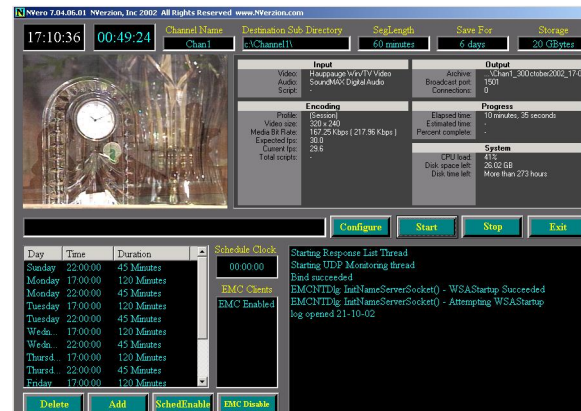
NVero 7.04.06.01 NVerzion, Inc 2002 All Rights Reserved www.NVerzion.com

17:10:36 00:49:24

| Channel Name | Destination Sub Directory | SegLength | Save For | Storage |
|---|---|---|---|---|
| Chan1 | c:\Channel1\ | 60 minutes | 6 days | 20 GBytes |

Input
Video: Hauppauge WinTV Video
Audio: SoundMAX Digital Audio
Script: -

Encoding
Profile: (Session)
Video size: 320 x 240
Media Bit Rate: 167.25 Kbps ( 217.96 Kbps )
Expected fps: 30.0
Current fps: 29.6
Total scripts: -

Output
Archive: \Chan1_30october2002_17-0
Broadcast port: 1501
Connections: 0

Progress
Elapsed time: 10 minutes, 35 seconds
Estimated time: -
Percent complete: -

System
CPU load: 41%
Disk space left: 26.02 GB
Disk time left: More than 273 hours

Configure Start Stop Exit

| Day | Time | Duration |
|---|---|---|
| Sunday | 22:00:00 | 45 Minutes |
| Monday | 17:00:00 | 120 Minutes |
| Monday | 22:00:00 | 45 Minutes |
| Tuesday | 17:00:00 | 120 Minutes |
| Tuesday | 22:00:00 | 45 Minutes |
| Wedn... | 17:00:00 | 120 Minutes |
| Wedn... | 22:00:00 | 45 Minutes |
| Thursd... | 17:00:00 | 120 Minutes |
| Thursd... | 22:00:00 | 45 Minutes |
| Friday | 17:00:00 | 120 Minutes |

Schedule Clock
00:00:00
EMC Clients
EMC Enabled

Starting Response List Thread
Starting UDP Monitoring thread
Bind succeeded
EMCNTDlg: InitNameServerSocket() - WSAStartup Succeeded
EMCNTDlg: InitNameServerSocket() - Attempting WSAStartup
log opened 21-10-02

Delete Add SchedEnable EMC Disable